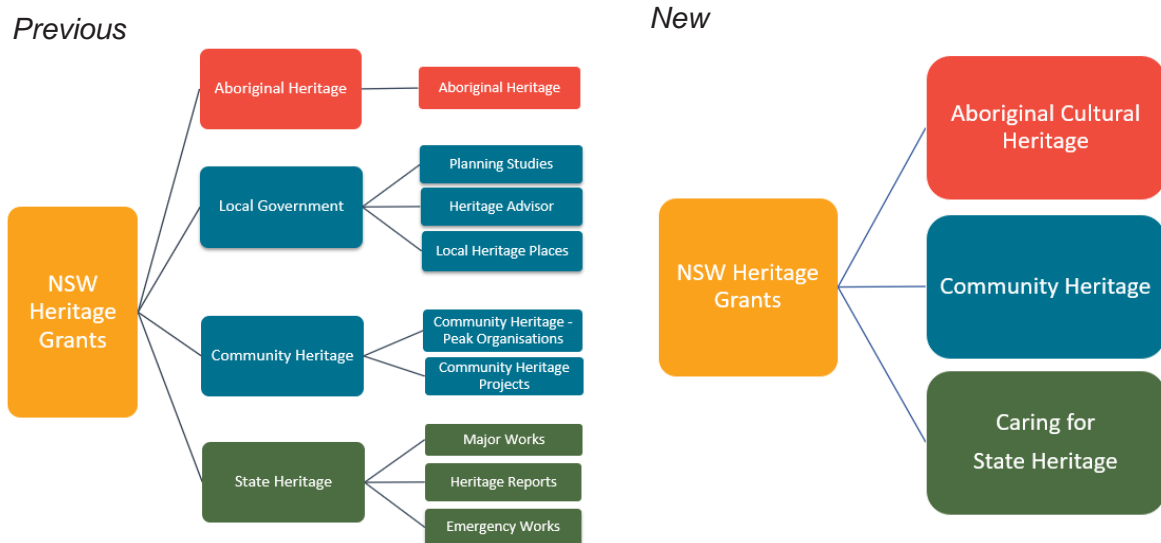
Previous

NSW Heritage Grants

Aboriginal Heritage

Aboriginal Heritage

Local Government

Planning Studies

Heritage Advisor

Local Heritage Places

Community Heritage

Community Heritage - Peak Organisations

Community Heritage Projects

State Heritage

Major Works

Heritage Reports

Emergency Works

New

NSW Heritage Grants

Aboriginal Cultural Heritage

Community Heritage

Caring for State Heritage